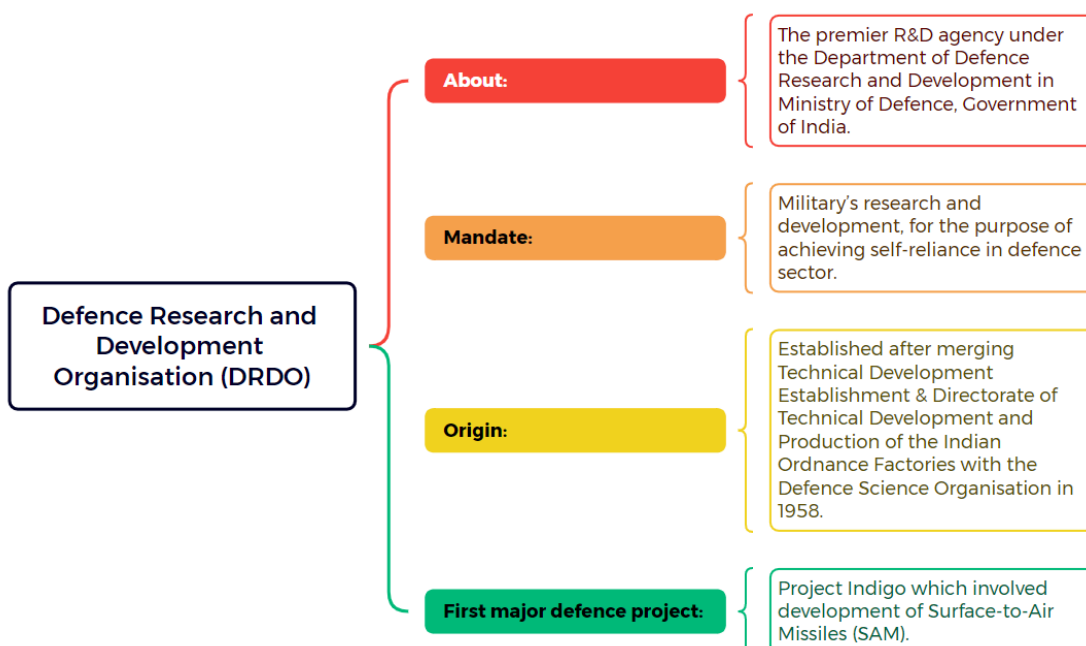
Defence Research and Development Organisation (DRDO)

About:

The premier R&D agency under the Department of Defence Research and Development in Ministry of Defence, Government of India.

Mandate:

Military's research and development, for the purpose of achieving self-reliance in defence sector.

Origin:

Established after merging Technical Development Establishment & Directorate of Technical Development and Production of the Indian Ordnance Factories with the Defence Science Organisation in 1958.

First major defence project:

Project Indigo which involved development of Surface-to-Air Missiles (SAM).